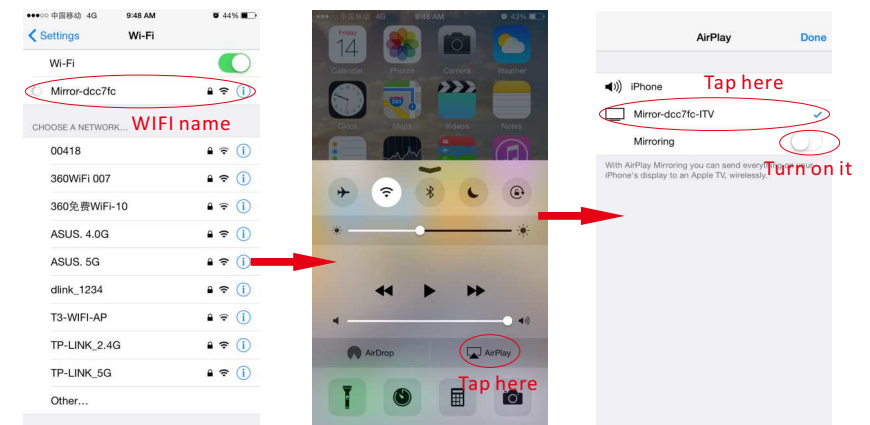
●●●○○ 中国移动 4G 9:48 AM 44%

Settings Wi-Fi

Wi-Fi

Mirror-dcc7fc

CHOOSE A NETWORK... WIFI name

00418

360WiFi 007

360免费WiFi-10

ASUS. 4.0G

ASUS. 5G

dlink_1234

T3-WIFI-AP

TP-LINK_2.4G

TP-LINK_5G

Other...

●●●○○ 中国移动 4G 9:48 AM 43%

Friday 14

Calendar Photos Camera Weather

Clock Maps Videos Notes

AirDrop

AirPlay

Tap here

AirPlay Done

iPhone

Tap here

Mirror-dcc7fc-ITV

Mirroring

Turn on it

With AirPlay Mirroring you can send everything on your iPhone's display to an Apple TV, wirelessly.